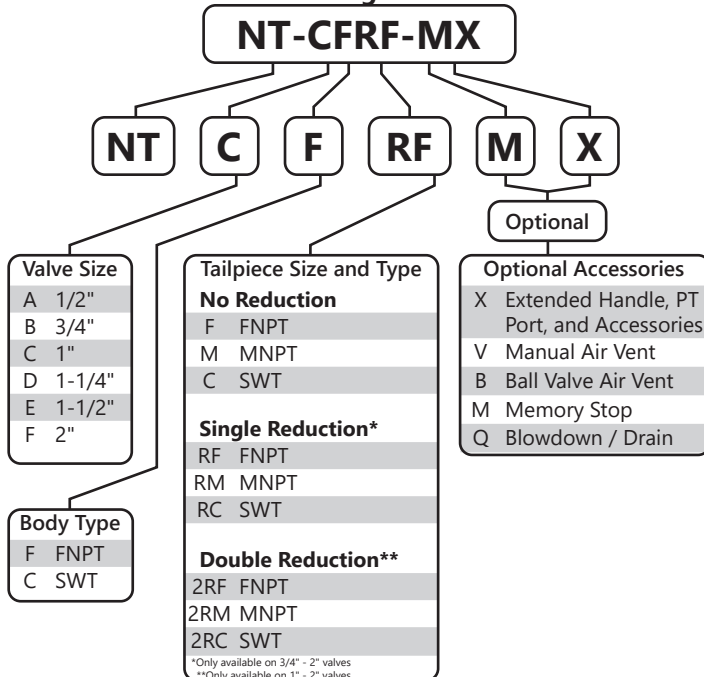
NT-CFRF-MX

NT
C
F
RF
M
X

Optional

Valve Size
A 1/2"
B 3/4"
C 1"
D 1-1/4"
E 1-1/2"
F 2"

Body Type
F FNPT
C SWT

Tailpiece Size and Type
No Reduction
F FNPT
M MNPT
C SWT

Single Reduction*
RF FNPT
RM MNPT
RC SWT

Double Reduction**
2RF FNPT
2RM MNPT
2RC SWT

*Only available on 3/4" - 2" valves
**Only available on 1" - 2" valves

Optional Accessories
X Extended Handle, PT Port, and Accessories
V Manual Air Vent
B Ball Valve Air Vent
M Memory Stop
Q Blowdown / Drain